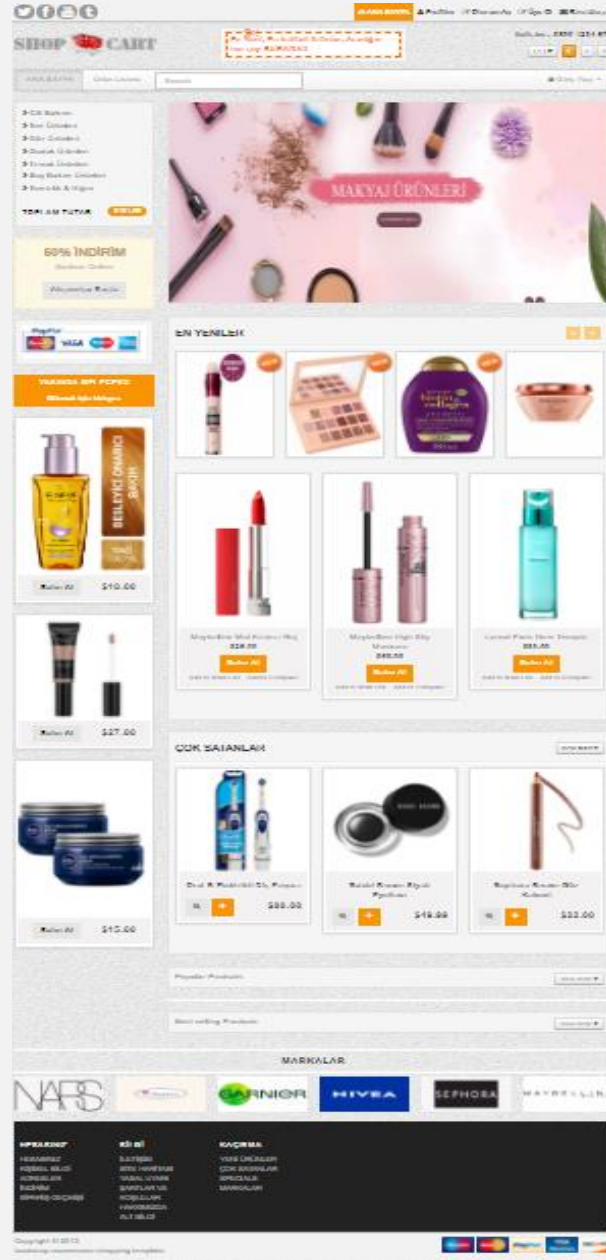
SHOP CART

MAKYAJ ÜRÜNLERİ

TOPLAM TUTAR

60% İNDİRİM

PayPal VISA

BESLEYİCİ ONARICI BAKIM

Sepete At $10.00

Sepete At $27.00

Sepete At $15.00

EN YENİLER

Sepete At

Sepete At

Sepete At

ÇOK SATANLAR

$30.00

$15.00

$22.00

Popular Products

Best selling Products

MARKALAR

NARS GARNIER NIVEA SEPHORA MAYBELLINE